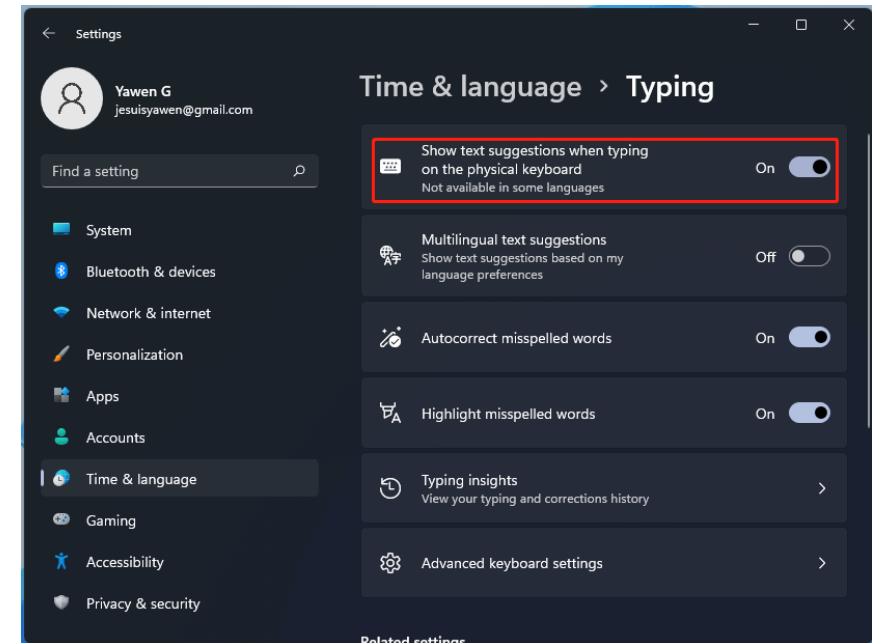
Settings

Yawen G
jesuisyawen@gmail.com

Find a setting

System
Bluetooth & devices
Network & internet
Personalization
Apps
Accounts
Time & language
Gaming
Accessibility
Privacy & security

Time & language › Typing

Show text suggestions when typing on the physical keyboard
Not available in some languages
On

Multilingual text suggestions
Show text suggestions based on my language preferences
Off

Autocorrect misspelled words
On

Highlight misspelled words
On

Typing insights
View your typing and corrections history

Advanced keyboard settings

Related settings